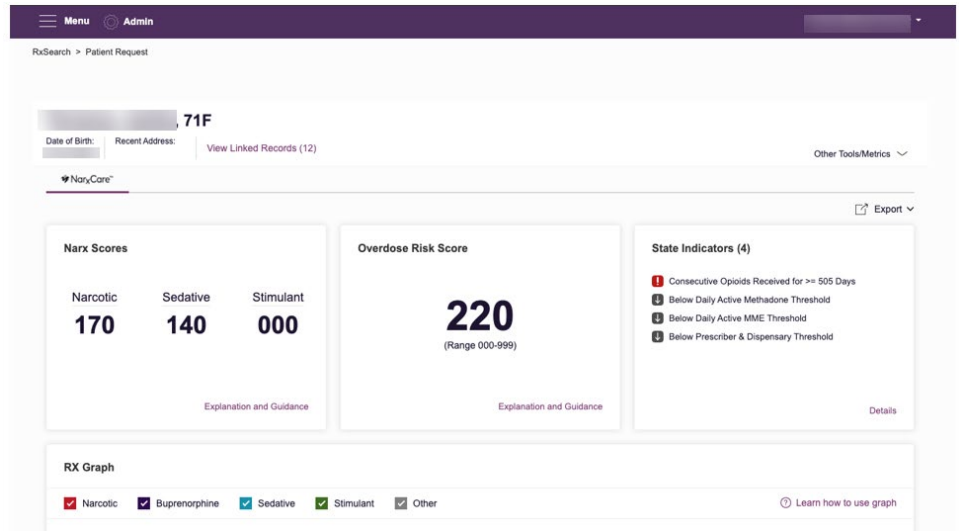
Menu Admin

RxSearch > Patient Request

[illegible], 71F

Date of Birth: Recent Address: View Linked Records (12)

Other Tools/Metrics

NarxCare™

Export

Narx Scores

| Narcotic | Sedative | Stimulant |
|---|---|---|
| 170 | 140 | 000 |

Explanation and Guidance

Overdose Risk Score

220

(Range 000-999)

Explanation and Guidance

State Indicators (4)

Consecutive Opioids Received for >= 505 Days

Below Daily Active Methadone Threshold

Below Daily Active MME Threshold

Below Prescriber & Dispensary Threshold

Details

RX Graph

Narcotic Buprenorphine Sedative Stimulant Other

Learn how to use graph